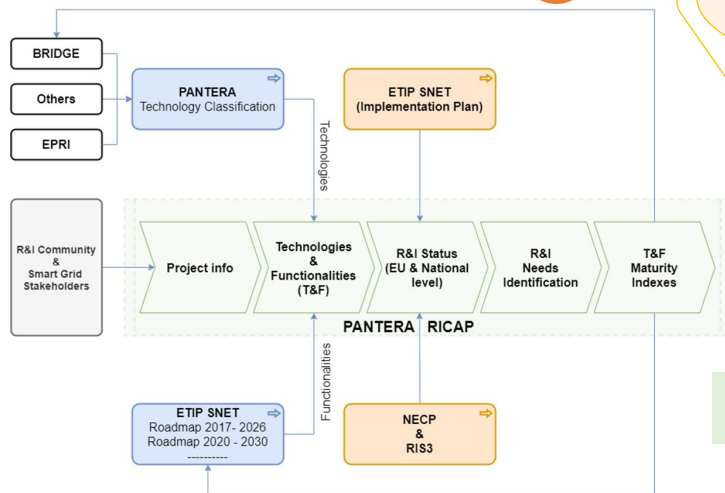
BRIDGE

Others

EPRI

PANTERA
Technology Classification

ETIP SNET
(Implementation Plan)

Technologies

R&I Community & Smart Grid Stakeholders

Project info

Technologies & Functionalities (T&F)

R&I Status (EU & National level)

R&I Needs Identification

T&F Maturity Indexes

PANTERA RICAP

Functionalities

ETIP SNET
Roadmap 2017- 2026
Roadmap 2020 - 2030
----------

NECP & RIS3